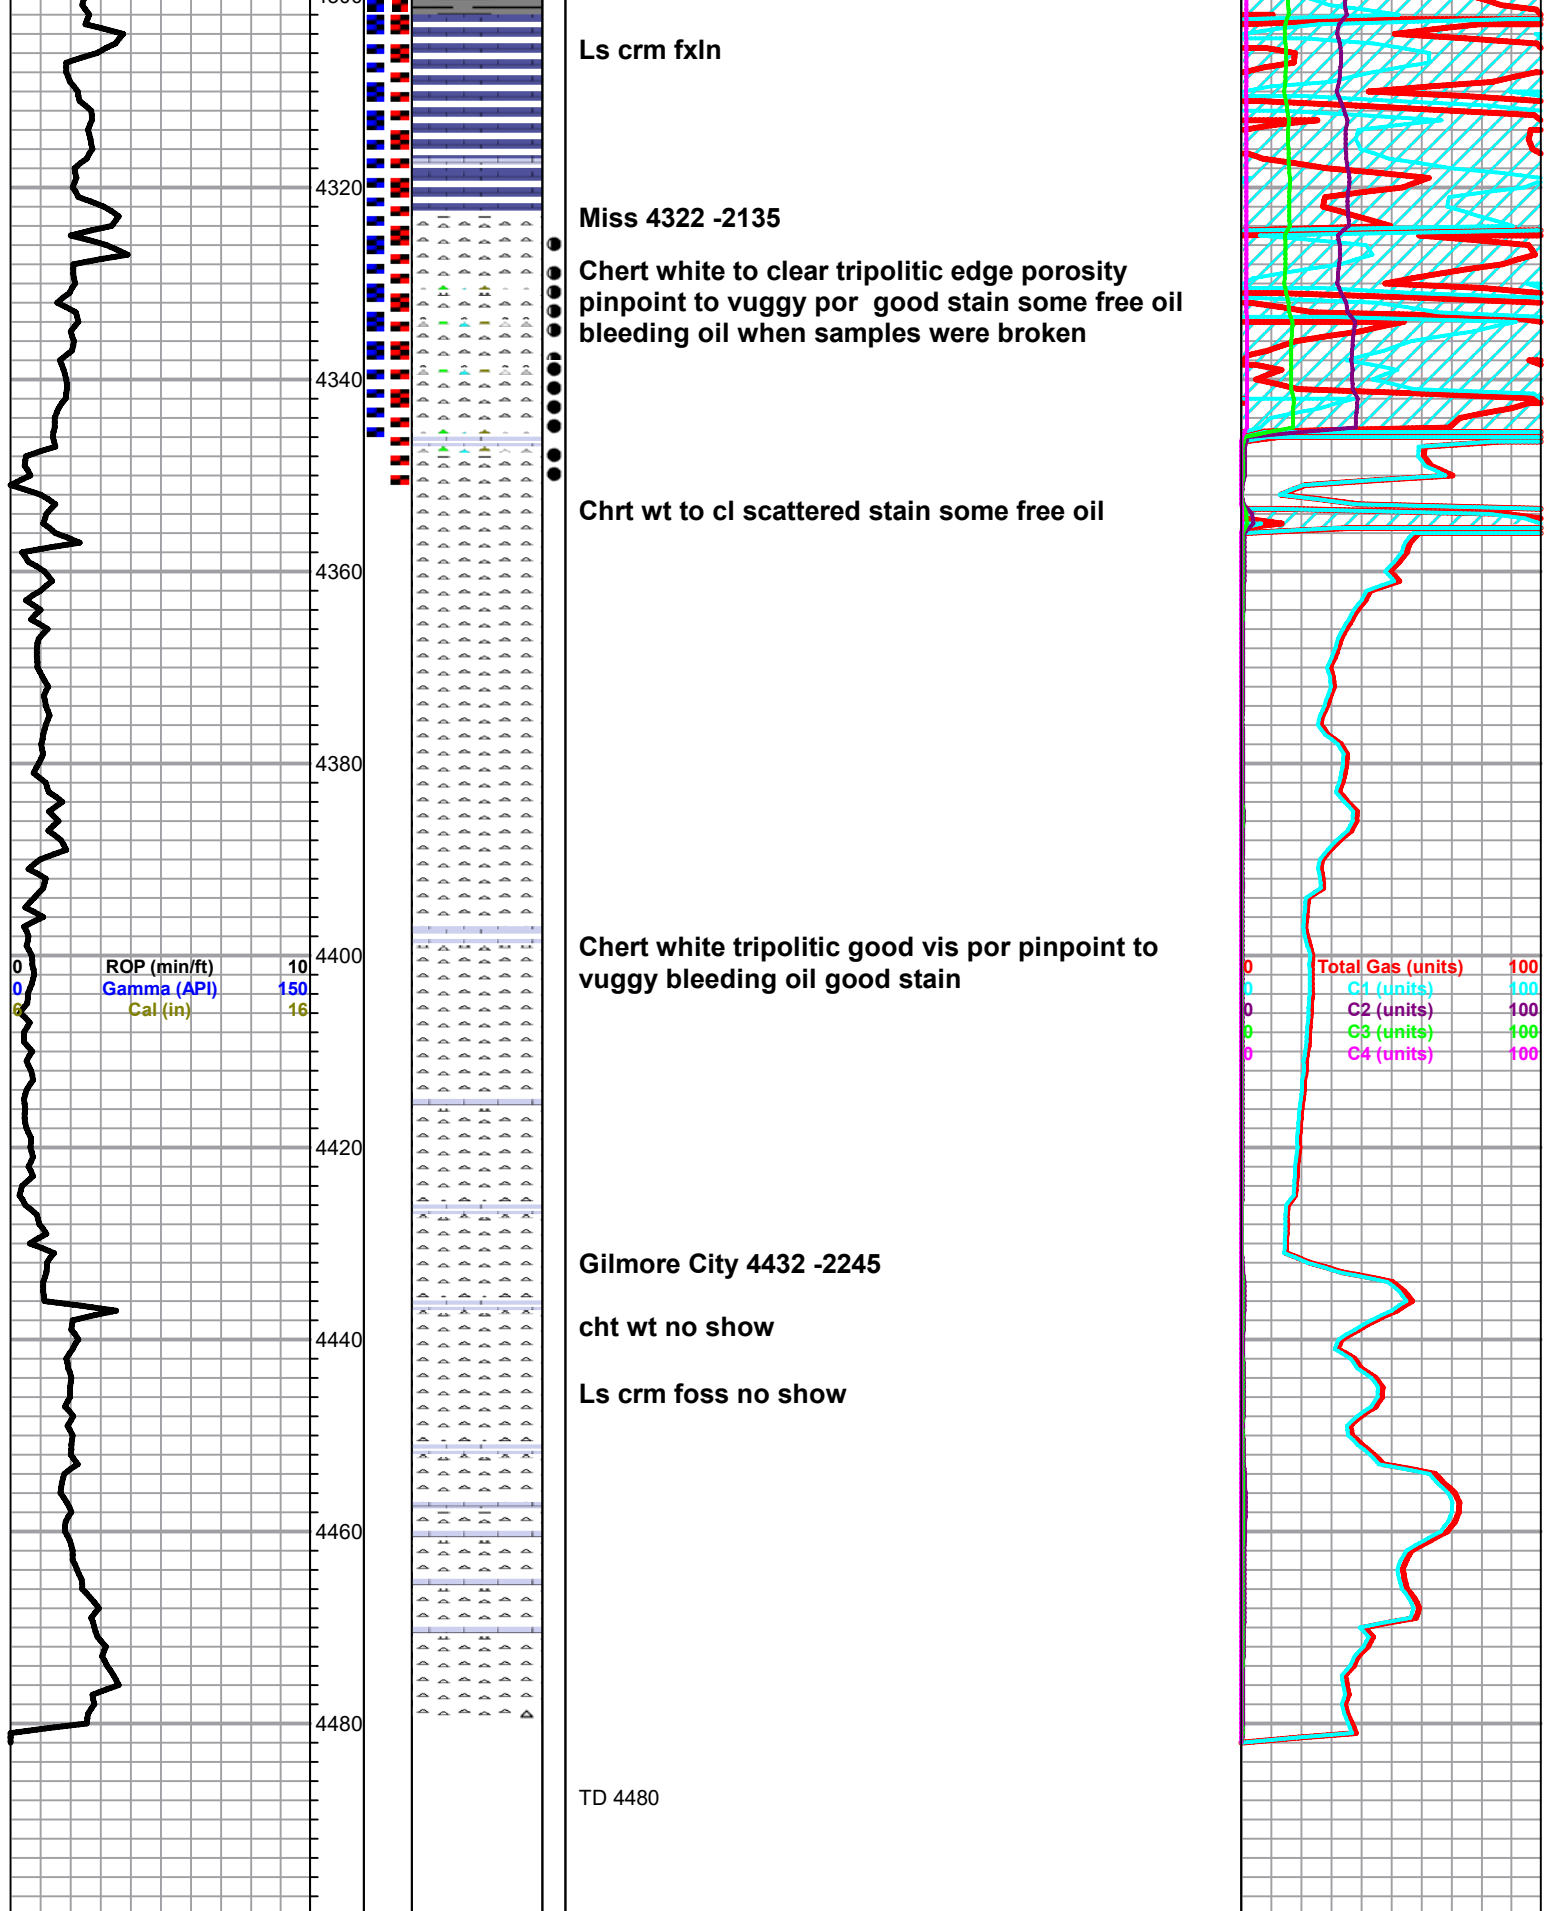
4320

4340

4360

4380

4400

4420

4440

4460

4480

| 0 | ROP (min/ft) | 10 |
|---|---|---|
| 0 | Gamma (API) | 150 |
| 6 | Cal (in) | 16 |

Ls crm fxln

Miss 4322 -2135

Chert white to clear tripolitic edge porosity pinpoint to vuggy por good stain some free oil bleeding oil when samples were broken

Chrt wt to cl scattered stain some free oil

Chert white tripolitic good vis por pinpoint to vuggy bleeding oil good stain

Gilmore City 4432 -2245

cht wt no show

Ls crm foss no show

TD 4480

| 0 | Total Gas (units) | 100 |
|---|---|---|
| 0 | C1 (units) | 100 |
| 0 | C2 (units) | 100 |
| 0 | C3 (units) | 100 |
| 0 | C4 (units) | 100 |